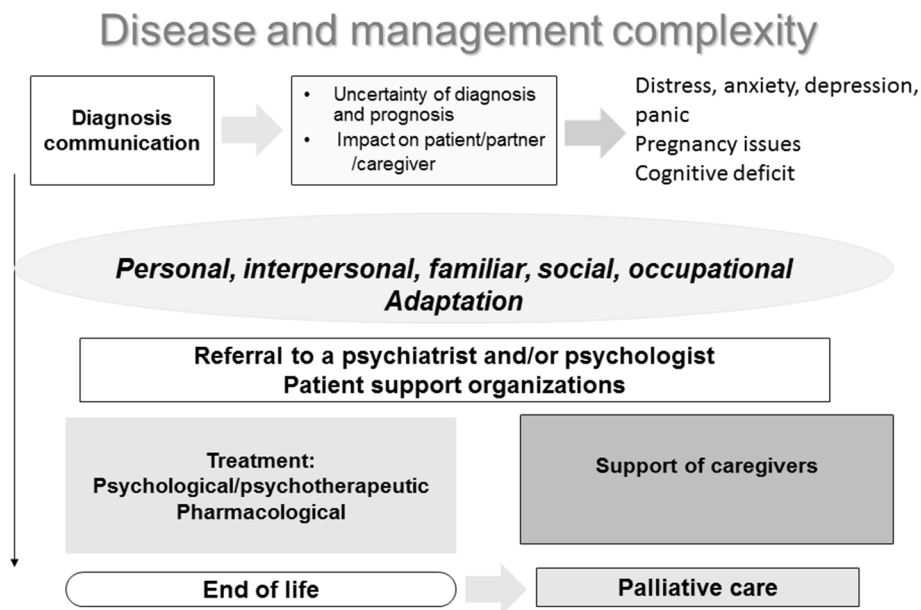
Disease and management complexity

Diagnosis communication

- Uncertainty of diagnosis and prognosis
- Impact on patient/partner /caregiver

Distress, anxiety, depression, panic
Pregnancy issues
Cognitive deficit

Personal, interpersonal, familiar, social, occupational
Adaptation

Referral to a psychiatrist and/or psychologist
Patient support organizations

Treatment:
Psychological/psychotherapeutic
Pharmacological

Support of caregivers

End of life

Palliative care